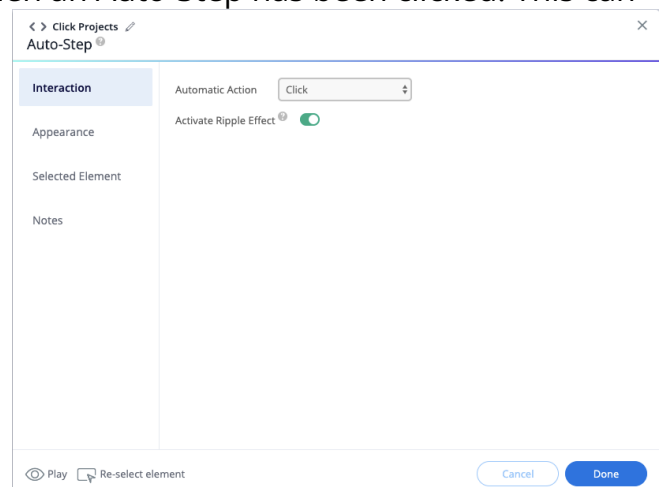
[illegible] an Auto-Step has been clicked. This can

< > Click Projects
Auto-Step

Interaction

Appearance

Selected Element

Notes

Automatic Action Click

Activate Ripple Effect

Play Re-select element

Cancel Done